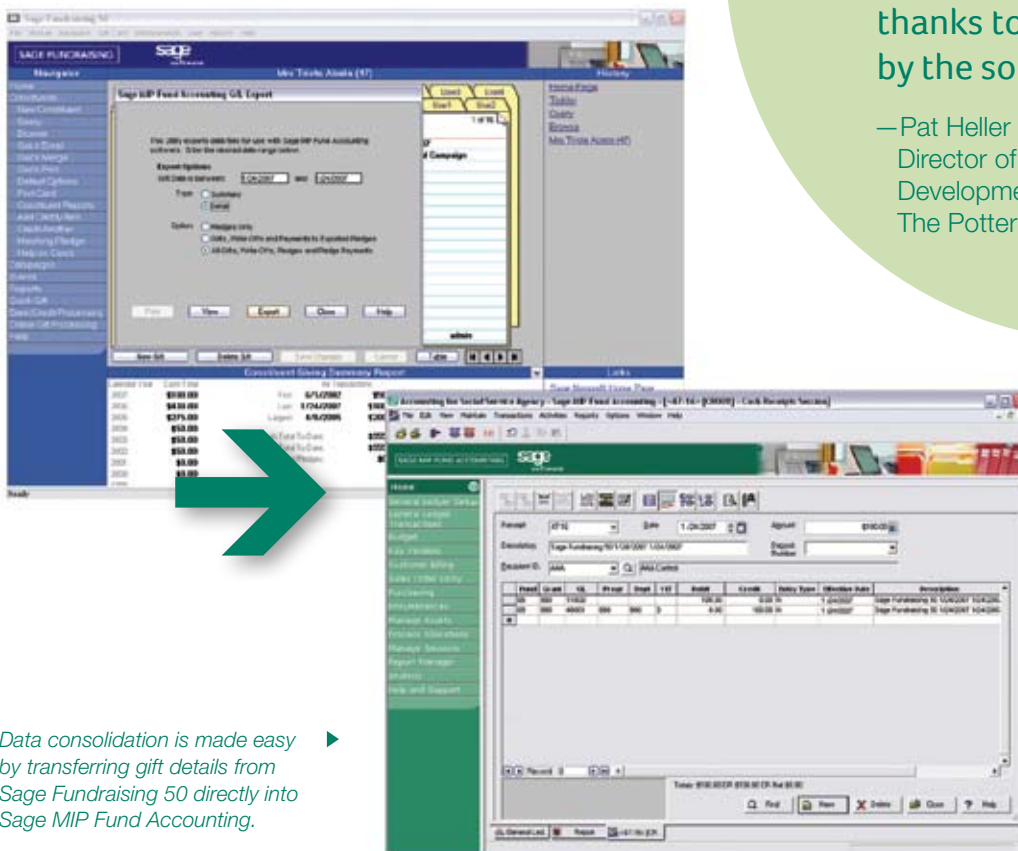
thanks to
by the so

—Pat Heller
Director of
Developme
The Potter

Sage Fundraising 50

SAGE FUNDRAISING

sage

Navigator

Mrs Trista Abalo (47)

History

Sage MIP Fund Accounting G/L Export

This Utility exports data files for use with Sage MIP Fund Accounting software. Enter the desired date range below.

Export Options

Gift Date is between: 1/24/2007 and 1/24/2007

Type: Summary Detail

Option: Pledges Only Gifts, Write Offs and Payments to Exported Pledges All Gifts, Write Offs, Pledges and Pledge Payments

Print View Export Close Help

Home Page
Tasks
Query
Browse
Mrs Trista Abalo (47)

Constituent Giving Summary Report

Links

Sage Nonprofit Home Page

Ready

Accounting for Social Service Agency - Sage MIP Fund Accounting - [~47-16~ [CR000] - Cash Receipts Session]

File Edit View Maintain Transactions Activities Reports Options Window Help

SAGE MIP FUND ACCOUNTING

sage

Home

Receipt Date 1/24/2007 Amount $180.00

Description Sage Fundraising 50 1/24/2007 1/24/2007

Deposit Number

Record 0

Close Help

Data consolidation is made easy by transferring gift details from Sage Fundraising 50 directly into Sage MIP Fund Accounting.